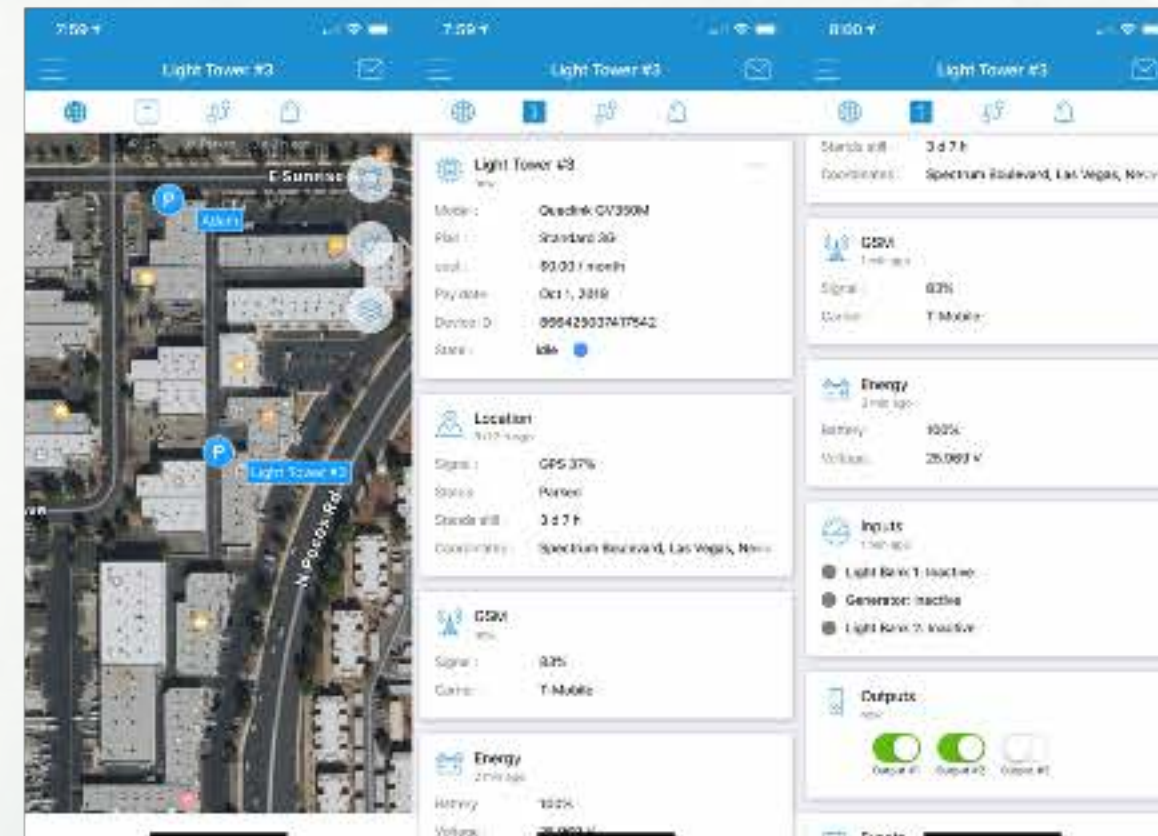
7:59

Light Tower #3

E Sunrise

Allen

Light Tower #3

N Pecos Rd

7:59

Light Tower #3

Light Tower #3

Model: Queclink GV350M
Plan: Standard 3G
cost: 80.00 / month
Pay date: Oct 1, 2019
Device ID: 866425037417542
State: Idle

Location

Signal: GPS 37%
Status: Parked
Stands still: 3 d 7 h
Coordinates: Spectrum Boulevard, Las Vegas, Nev

GSM

Signal: 83%
Carrier: T-Mobile

Energy

Battery: 100%
Voltage: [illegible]

8:00

Light Tower #3

Stands still: 3 d 7 h
Coordinates: Spectrum Boulevard, Las Vegas, Nev

GSM

Signal: 83%
Carrier: T-Mobile

Energy

Battery: 100%
Voltage: 25.060 V

Inputs

Light Bank 1: Inactive
Generator: Inactive
Light Bank 2: Inactive

Outputs

Output #1 Output #2 Output #3